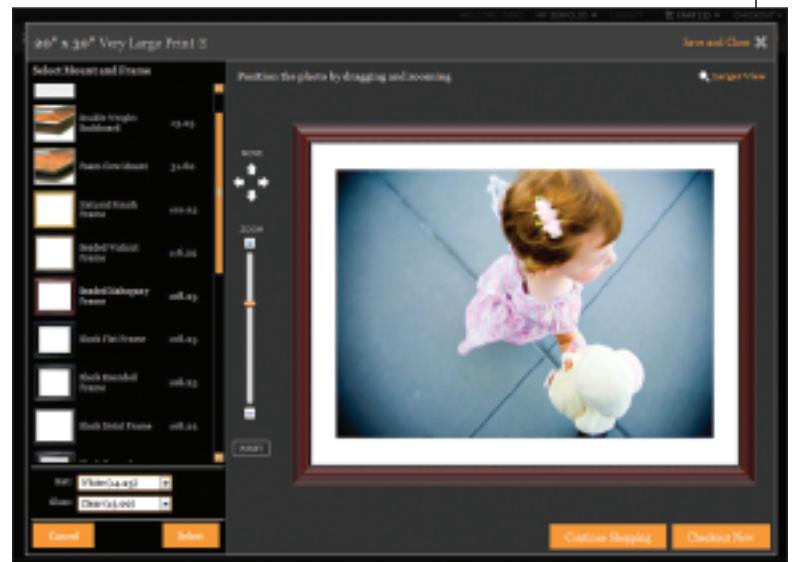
20" x 30" Very Large Print

Save and Close

Select Mount and Frame

Position the photo by dragging and zooming

Larger View

Double Weight Backboard 15.05

Foam Core Mount 31.60

Natural Finish Frame 101.05

Beaded Walnut Frame 108.26

Beaded Mahogany Frame 108.23

Black Flat Frame 108.23

Black Rounded Frame 108.23

Black Bold Frame 108.22

MOVE

ZOOM

RESET

Mat: White (14.05)

Glass: Clear (15.00)

Cancel

Select

Continue Shopping

Checkout Now